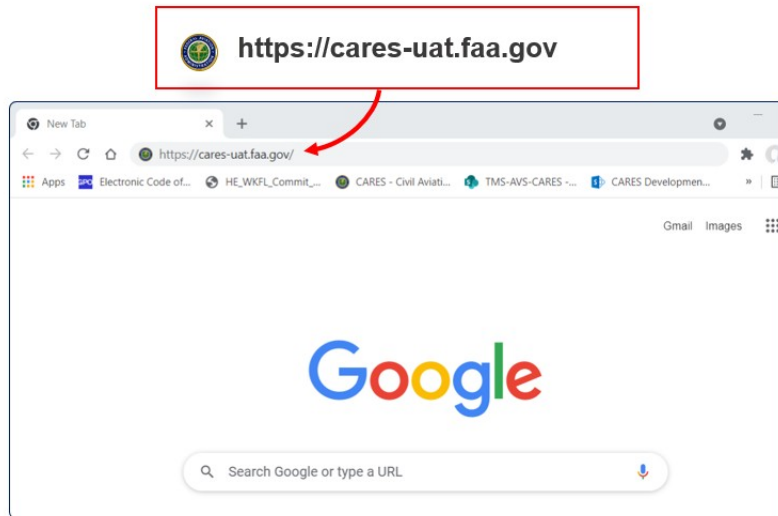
https://cares-uat.faa.gov

New Tab ×
+

https://cares-uat.faa.gov/

Apps GPO Electronic Code of... HE_WKFL_Commit_... CARES - Civil Aviati... TMS-AVS-CARES -... CARES Developmen... »

Gmail Images

Google

Search Google or type a URL